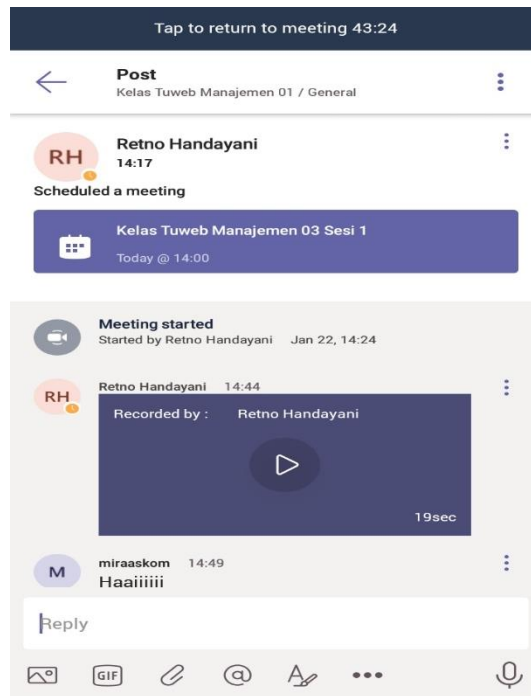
Tap to return to meeting 43:24

Post
Kelas Tuweb Manajemen 01 / General

RH
Retno Handayani
14:17
Scheduled a meeting

Kelas Tuweb Manajemen 03 Sesi 1
Today @ 14:00

Meeting started
Started by Retno Handayani Jan 22, 14:24

RH
Retno Handayani 14:44
Recorded by : Retno Handayani
19sec

M
miraaskom 14:49
Haaiiiiii

Reply

GIF